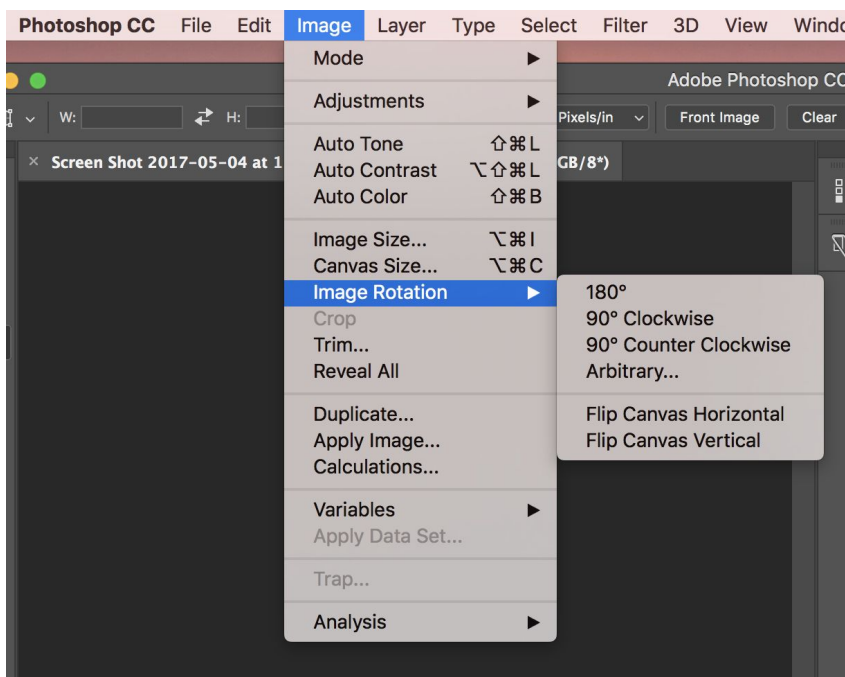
Photoshop CC File Edit Image Layer Type Select Filter 3D View Windo

Adobe Photoshop CC

W: H: Pixels/in Front Image Clear

× Screen Shot 2017-05-04 at 1 GB/8*)

Mode
Adjustments
Auto Tone ⇧⌘L
Auto Contrast ⌥⇧⌘L
Auto Color ⇧⌘B
Image Size... ⌥⌘I
Canvas Size... ⌥⌘C
Image Rotation
Crop
Trim...
Reveal All
Duplicate...
Apply Image...
Calculations...
Variables
Apply Data Set...
Trap...
Analysis

180°
90° Clockwise
90° Counter Clockwise
Arbitrary...
Flip Canvas Horizontal
Flip Canvas Vertical